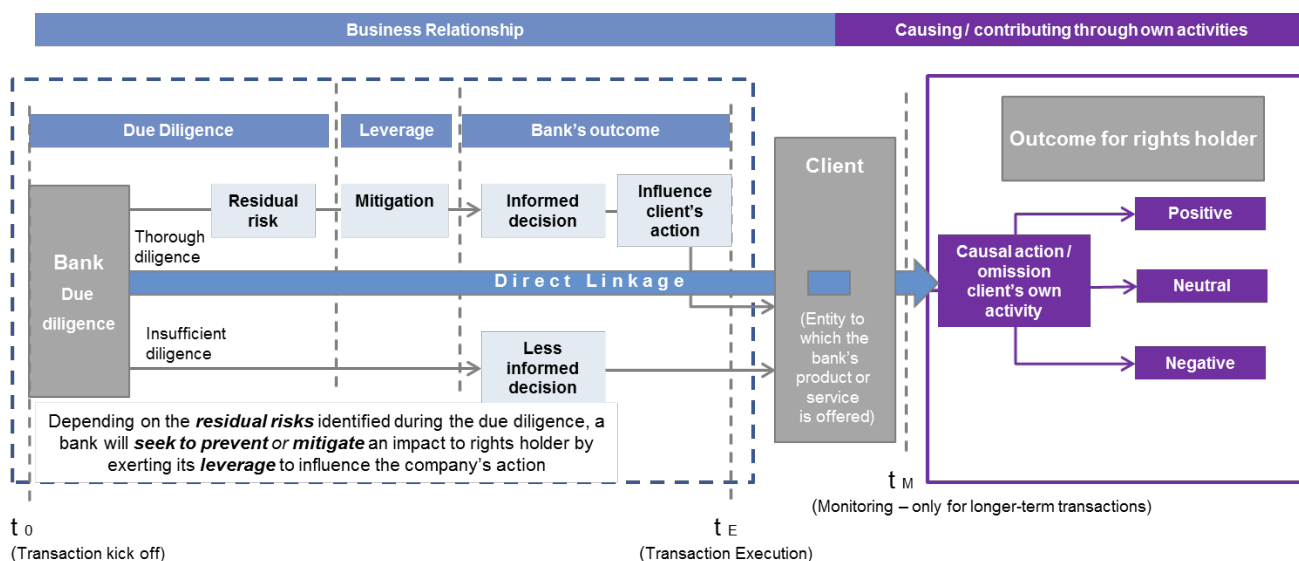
Business Relationship

Causing / contributing through own activities

Due Diligence

Leverage

Bank's outcome

Bank
Due diligence

Thorough diligence

Residual risk

Mitigation

Informed decision

Influence client's action

Direct Linkage

Insufficient diligence

Less informed decision

Depending on the ***residual risks*** identified during the due diligence, a bank will ***seek to prevent*** *or* ***mitigate*** an impact to rights holder by exerting its ***leverage*** to influence the company's action

Client

(Entity to which the bank's product or service is offered)

Outcome for rights holder

Causal action / omission client's own activity

Positive

Neutral

Negative

$t_0$
(Transaction kick off)

$t_E$
(Transaction Execution)

$t_M$
(Monitoring – only for longer-term transactions)